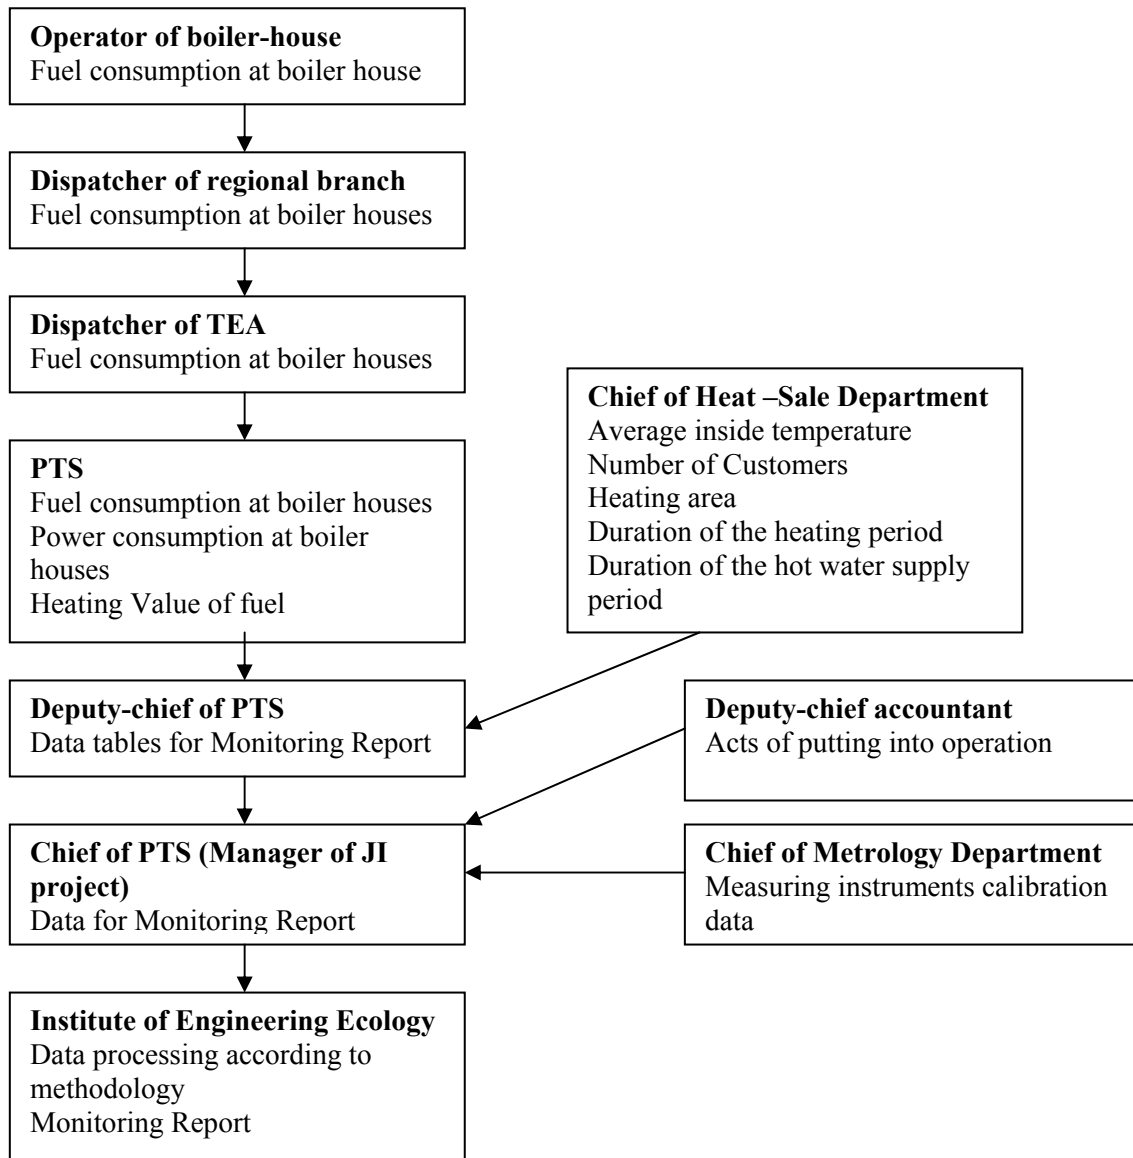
**Operator of boiler-house**
Fuel consumption at boiler house

**Dispatcher of regional branch**
Fuel consumption at boiler houses

**Dispatcher of TEA**
Fuel consumption at boiler houses

**Chief of Heat –Sale Department**
Average inside temperature
Number of Customers
Heating area
Duration of the heating period
Duration of the hot water supply period

**PTS**
Fuel consumption at boiler houses
Power consumption at boiler houses
Heating Value of fuel

**Deputy-chief of PTS**
Data tables for Monitoring Report

**Deputy-chief accountant**
Acts of putting into operation

**Chief of PTS (Manager of JI project)**
Data for Monitoring Report

**Chief of Metrology Department**
Measuring instruments calibration data

**Institute of Engineering Ecology**
Data processing according to methodology
Monitoring Report